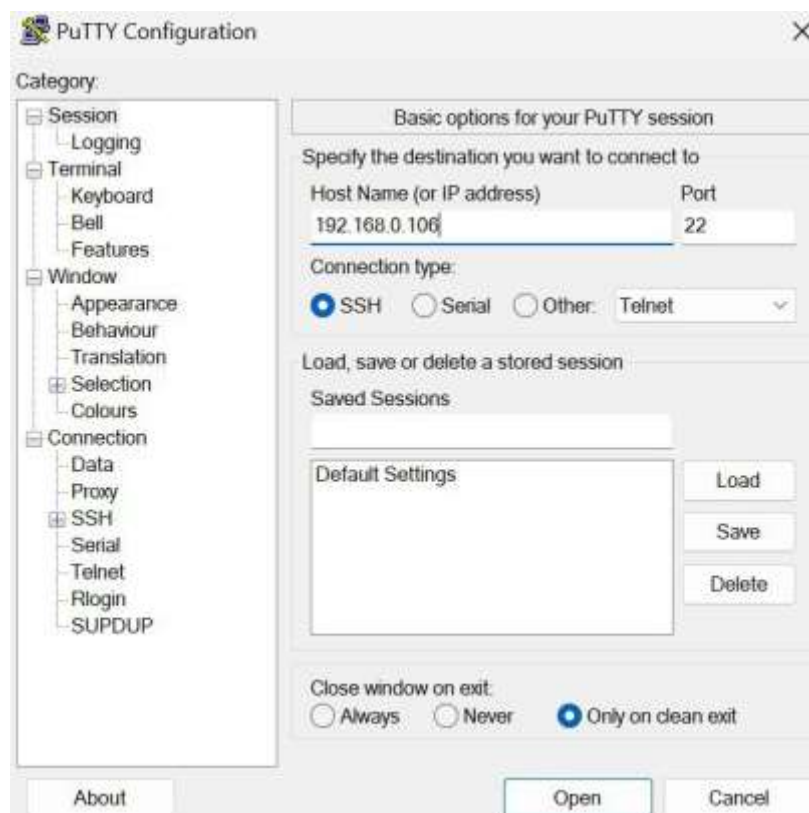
PuTTY Configuration

X

Category:

Session
Logging
Terminal
Keyboard
Bell
Features
Window
Appearance
Behaviour
Translation
Selection
Colours
Connection
Data
Proxy
SSH
Serial
Telnet
Rlogin
SUPDUP

Basic options for your PuTTY session

Specify the destination you want to connect to

Host Name (or IP address)

Port

192.168.0.106

22

Connection type:

SSH Serial Other: Telnet

Load, save or delete a stored session

Saved Sessions

Default Settings

Load

Save

Delete

Close window on exit:

Always Never Only on clean exit

About

Open

Cancel